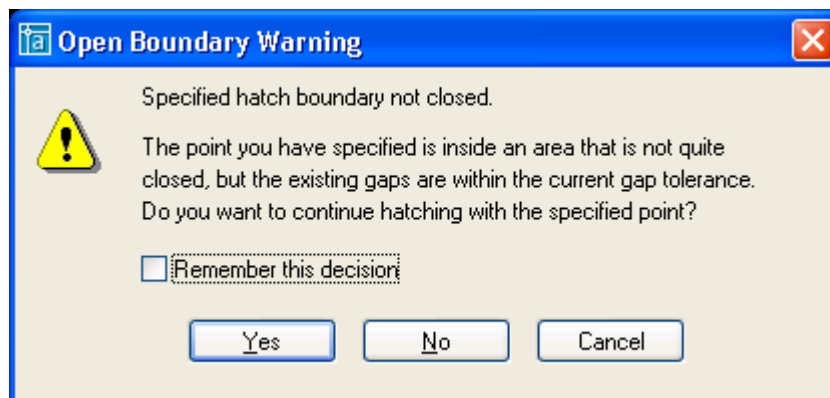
Open Boundary Warning

Specified hatch boundary not closed.

The point you have specified is inside an area that is not quite closed, but the existing gaps are within the current gap tolerance. Do you want to continue hatching with the specified point?

Remember this decision

Yes No Cancel